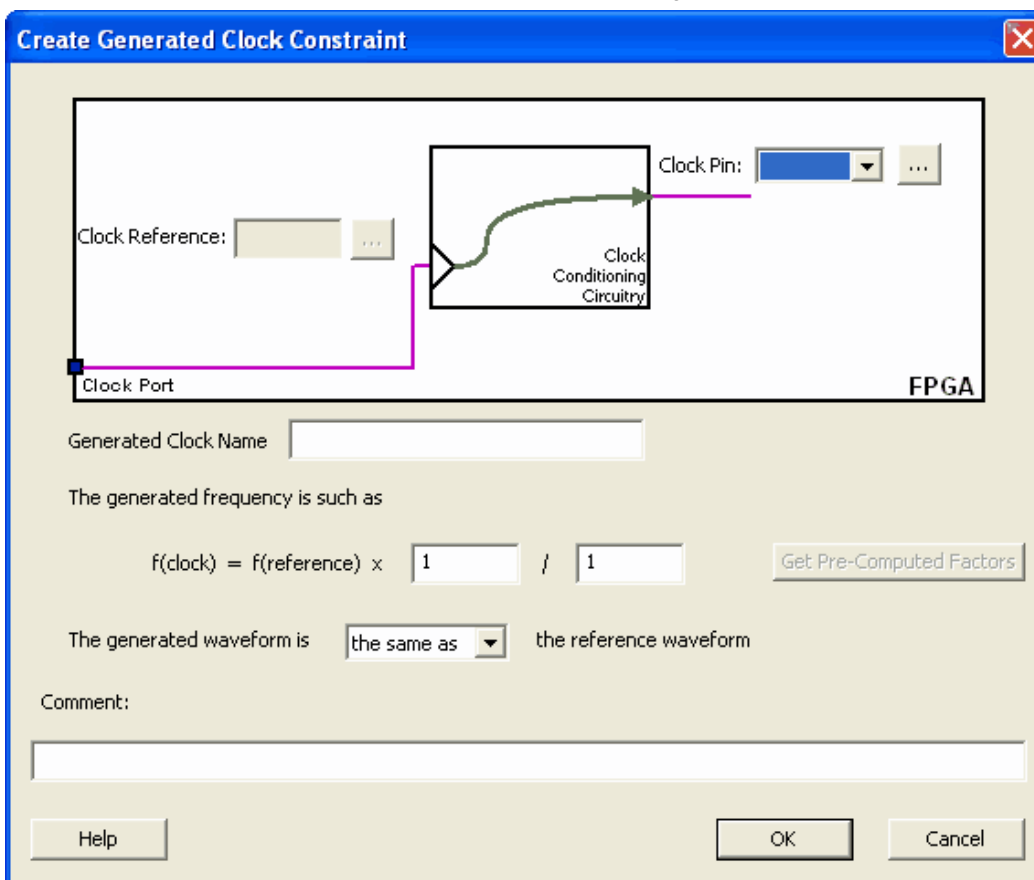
Create Generated Clock Constraint

Clock Pin: ...

Clock Reference: ...

Clock Conditioning Circuitry

Clock Port

FPGA

Generated Clock Name

The generated frequency is such as

f(clock) = f(reference) x 1 / 1

Get Pre-Computed Factors

The generated waveform is the same as the reference waveform

Comment:

Help

OK

Cancel